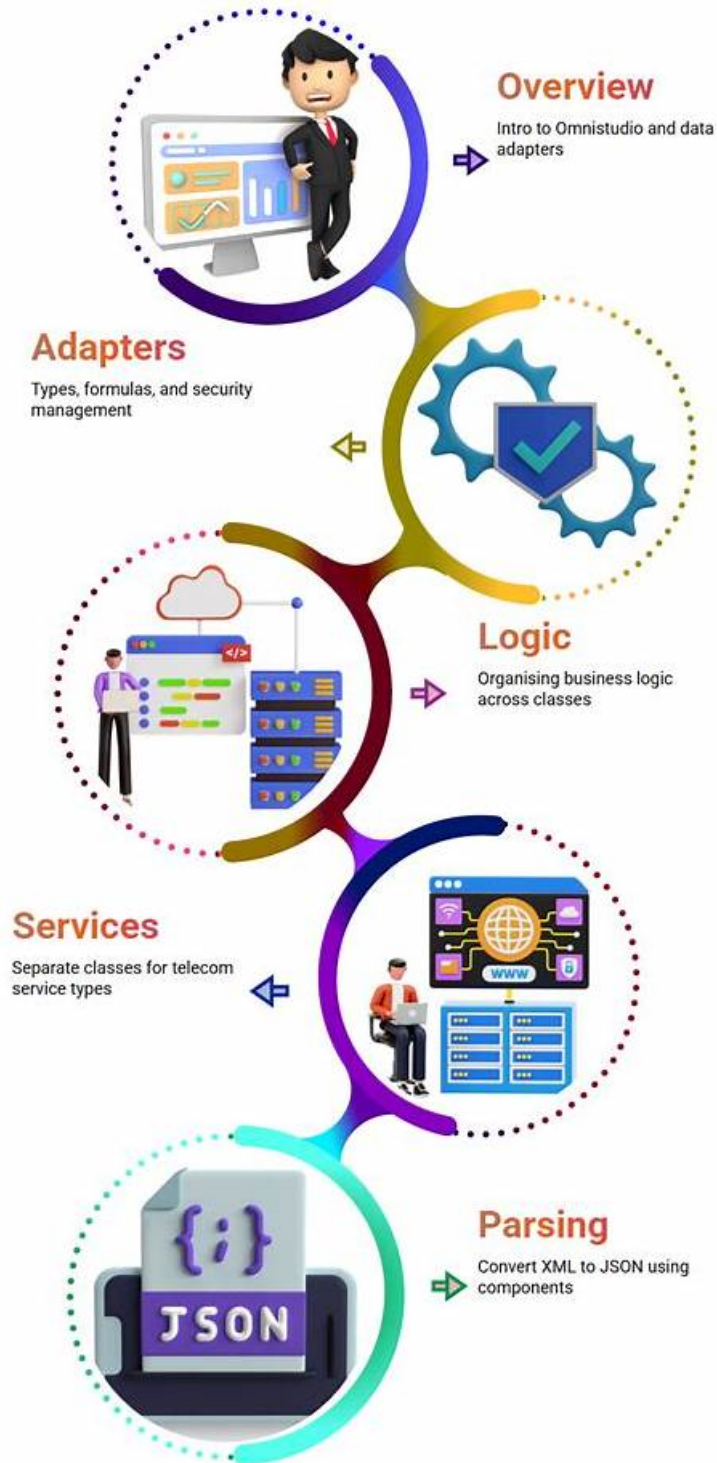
Overview
Intro to Omnistudio and data adapters

Adapters
Types, formulas, and security management

Logic
Organising business logic across classes

Services
Separate classes for telecom service types

Parsing
Convert XML to JSON using components

</>

WWW

{;}
JSON